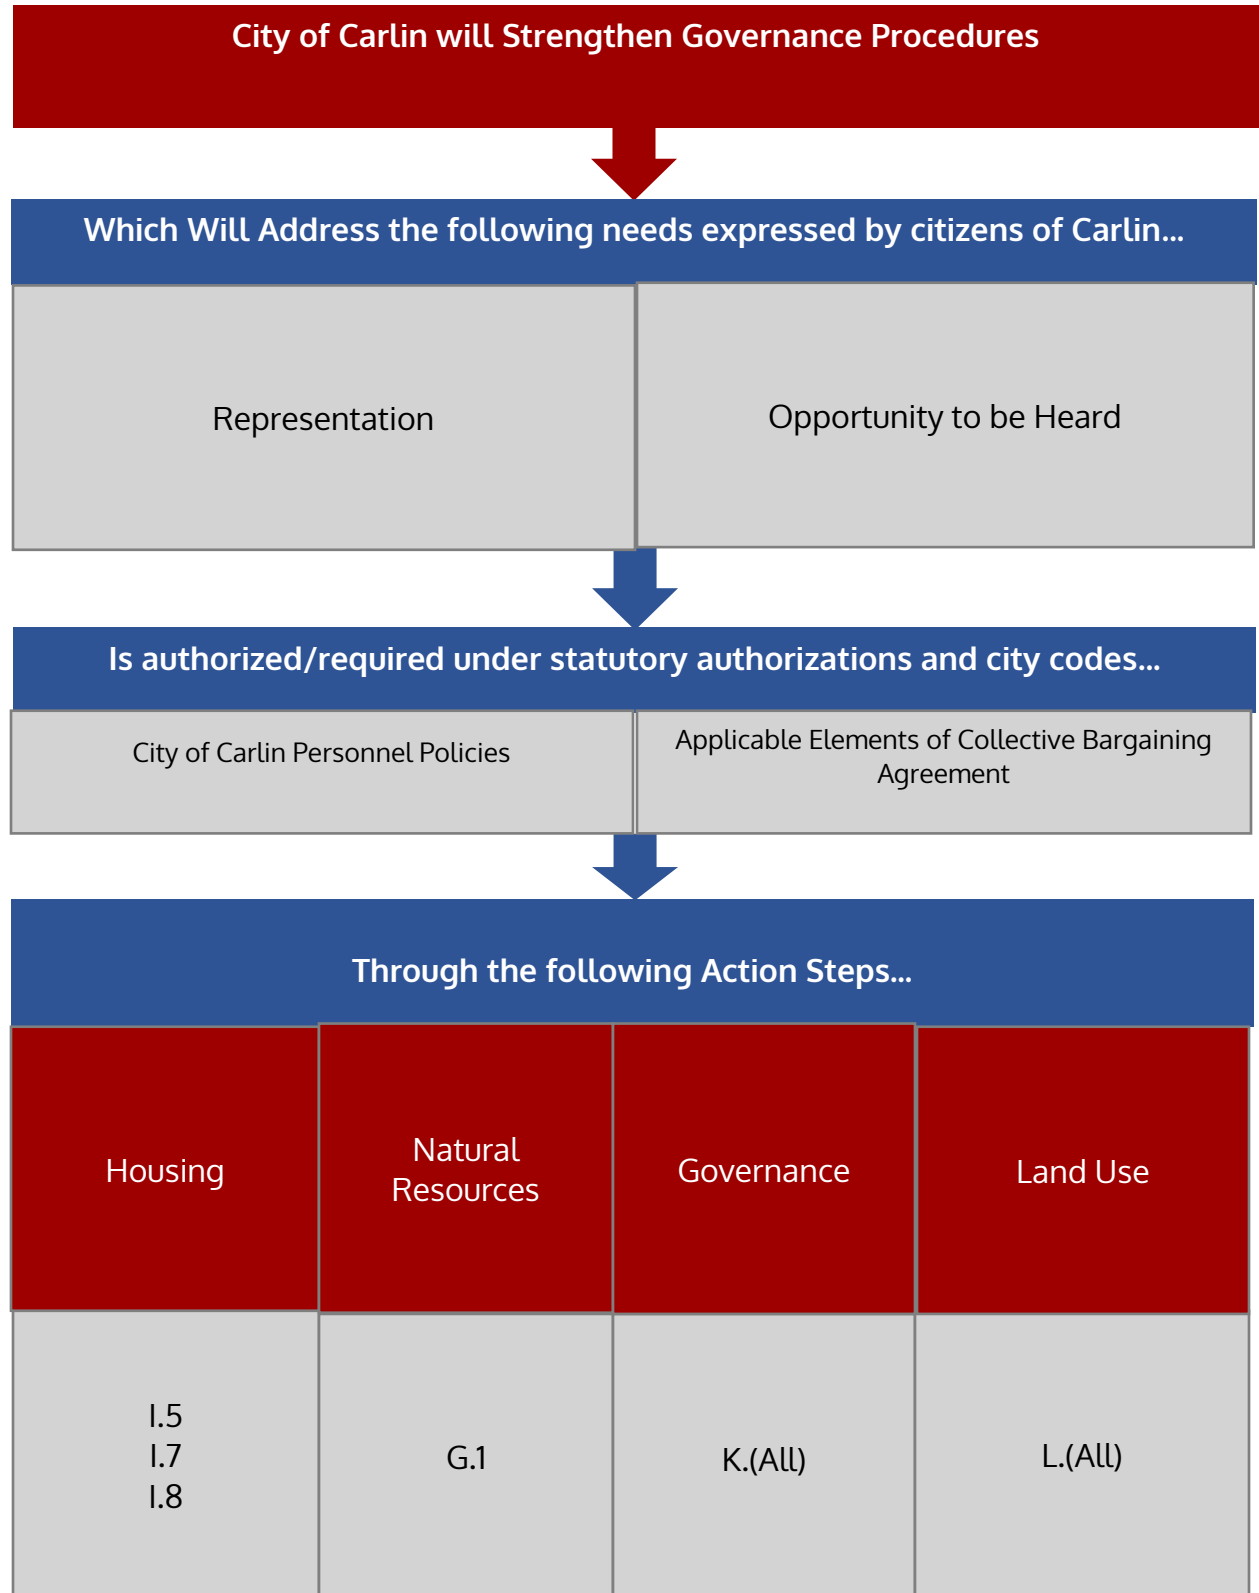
City of Carlin will Strengthen Governance Procedures

Which Will Address the following needs expressed by citizens of Carlin...

| Representation | Opportunity to be Heard |
|---|---|

Is authorized/required under statutory authorizations and city codes...

| City of Carlin Personnel Policies | Applicable Elements of Collective Bargaining Agreement |
|---|---|

Through the following Action Steps...

| Housing | Natural Resources | Governance | Land Use |
|---|---|---|---|
| I.5 I.7 I.8 | G.1 | K.(All) | L.(All) |